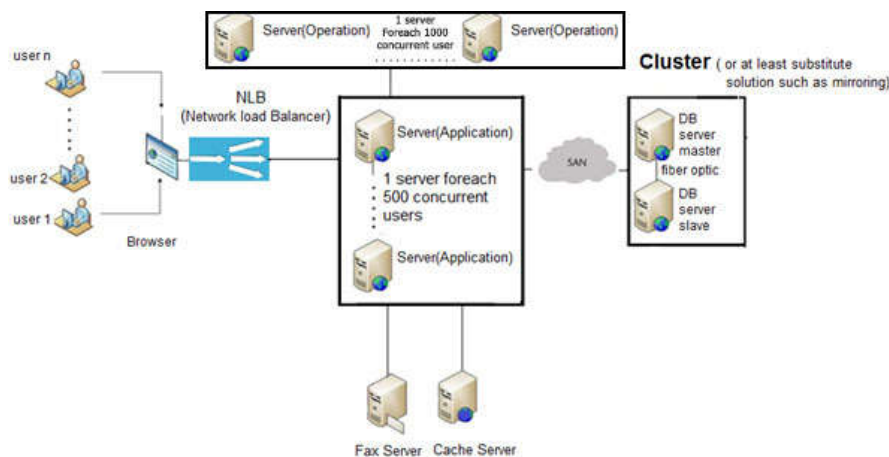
Server(Operation)

1 server
Foreach 1000
concurrent user

Server(Operation)

Cluster ( or at least substitute solution such as mirroring)

user n

user 2

user 1

NLB
(Network load Balancer)

Browser

Server(Application)

1 server foreach
500 concurrent
users

Server(Application)

SAN

DB
server
master
fiber optic
DB
server
slave

Fax Server

Cache Server